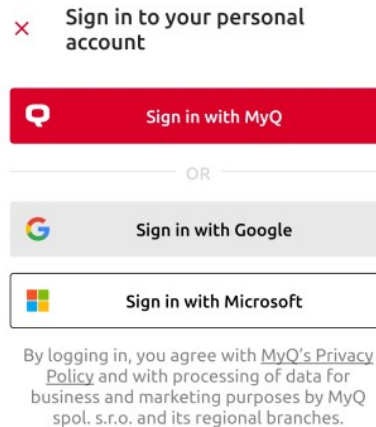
× Sign in to your personal account

Sign in with MyQ

OR

Sign in with Google

Sign in with Microsoft

By logging in, you agree with MyQ's Privacy Policy and with processing of data for business and marketing purposes by MyQ spol. s.r.o. and its regional branches.